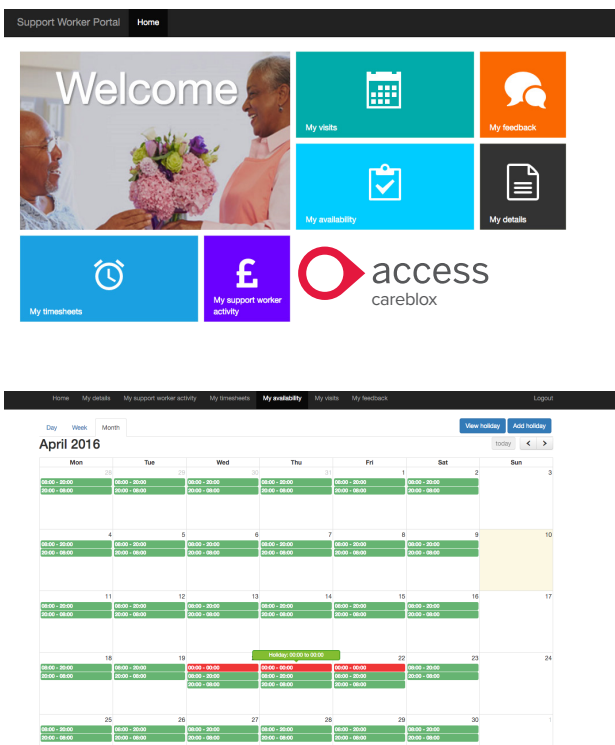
Support Worker Portal Home

Welcome

My visits

My feedback

My availability

My details

My timesheets

£

My support worker activity

access careblox

Home My details My support worker activity My timesheets My availability My visits My feedback Logout

Day Week Month

View holiday Add holiday

April 2016

today < >

| Mon | Tue | Wed | Thu | Fri | Sat | Sun |
|---|---|---|---|---|---|---|
| 28 08:00 - 20:00 20:00 - 08:00 | 29 08:00 - 20:00 20:00 - 08:00 | 30 08:00 - 20:00 20:00 - 08:00 | 31 08:00 - 20:00 20:00 - 08:00 | 1 08:00 - 20:00 20:00 - 08:00 | 2 08:00 - 20:00 20:00 - 08:00 | 3 |
| 4 08:00 - 20:00 20:00 - 08:00 | 5 08:00 - 20:00 20:00 - 08:00 | 6 08:00 - 20:00 20:00 - 08:00 | 7 08:00 - 20:00 20:00 - 08:00 | 8 08:00 - 20:00 20:00 - 08:00 | 9 08:00 - 20:00 20:00 - 08:00 | 10 |
| 11 08:00 - 20:00 20:00 - 08:00 | 12 08:00 - 20:00 20:00 - 08:00 | 13 08:00 - 20:00 20:00 - 08:00 | 14 08:00 - 20:00 20:00 - 08:00 | 15 08:00 - 20:00 20:00 - 08:00 | 16 08:00 - 20:00 20:00 - 08:00 | 17 |
| 18 08:00 - 20:00 20:00 - 08:00 | 19 08:00 - 20:00 20:00 - 08:00 | 20 00:00 - 00:00 08:00 - 20:00 20:00 - 08:00 | Holiday: 00:00 to 00:00 21 00:00 - 00:00 08:00 - 20:00 20:00 - 08:00 | 22 00:00 - 00:00 08:00 - 20:00 20:00 - 08:00 | 23 08:00 - 20:00 20:00 - 08:00 | 24 |
| 25 08:00 - 20:00 20:00 - 08:00 | 26 08:00 - 20:00 20:00 - 08:00 | 27 08:00 - 20:00 20:00 - 08:00 | 28 08:00 - 20:00 20:00 - 08:00 | 29 08:00 - 20:00 20:00 - 08:00 | 30 08:00 - 20:00 20:00 - 08:00 | 1 |